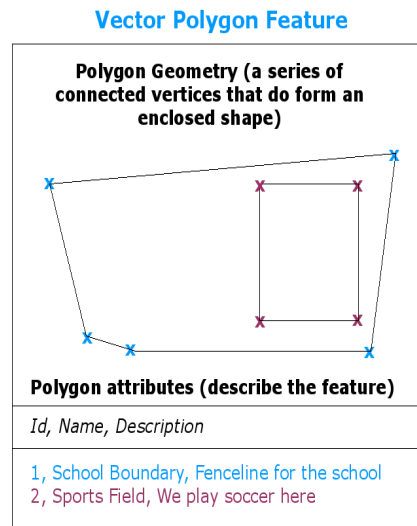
Vector Polygon Feature

Polygon Geometry (a series of connected vertices that do form an enclosed shape)

Polygon attributes (describe the feature)

Id, Name, Description

1, School Boundary, Fenceline for the school
2, Sports Field, We play soccer here